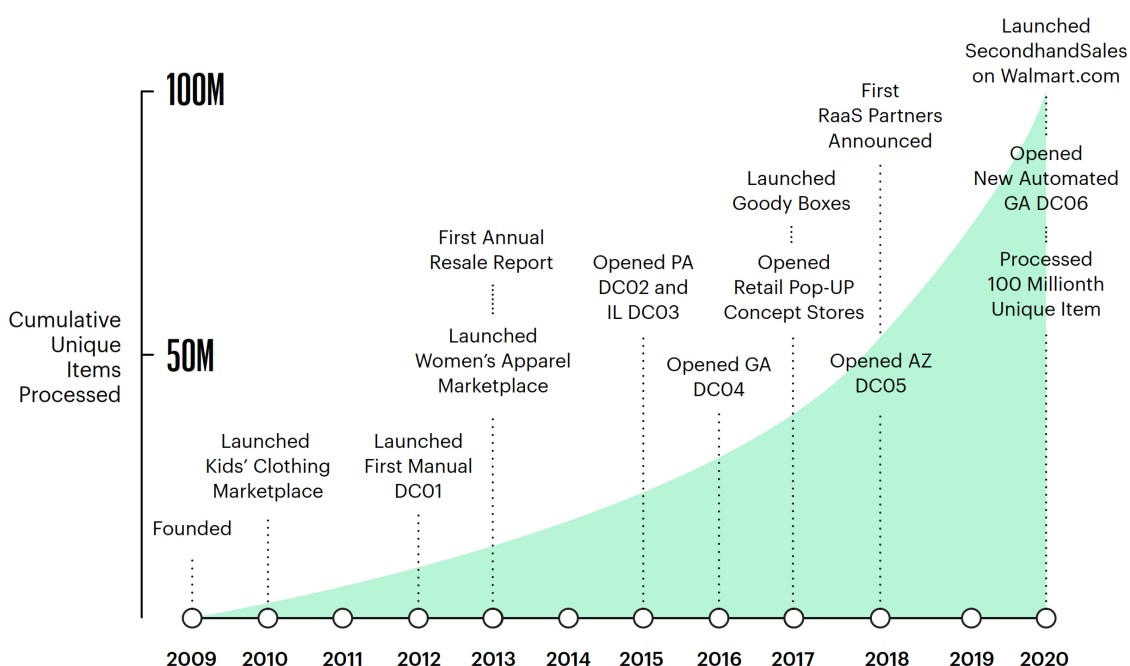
Cumulative Unique Items Processed

100M

50M

Founded

Launched Kids' Clothing Marketplace

Launched First Manual DC01

First Annual Resale Report

Launched Women's Apparel Marketplace

Opened PA DC02 and IL DC03

Opened GA DC04

Launched Goody Boxes

Opened Retail Pop-UP Concept Stores

First RaaS Partners Announced

Opened AZ DC05

Launched SecondhandSales on Walmart.com

Opened New Automated GA DC06

Processed 100 Millionth Unique Item

2009 2010 2011 2012 2013 2014 2015 2016 2017 2018 2019 2020